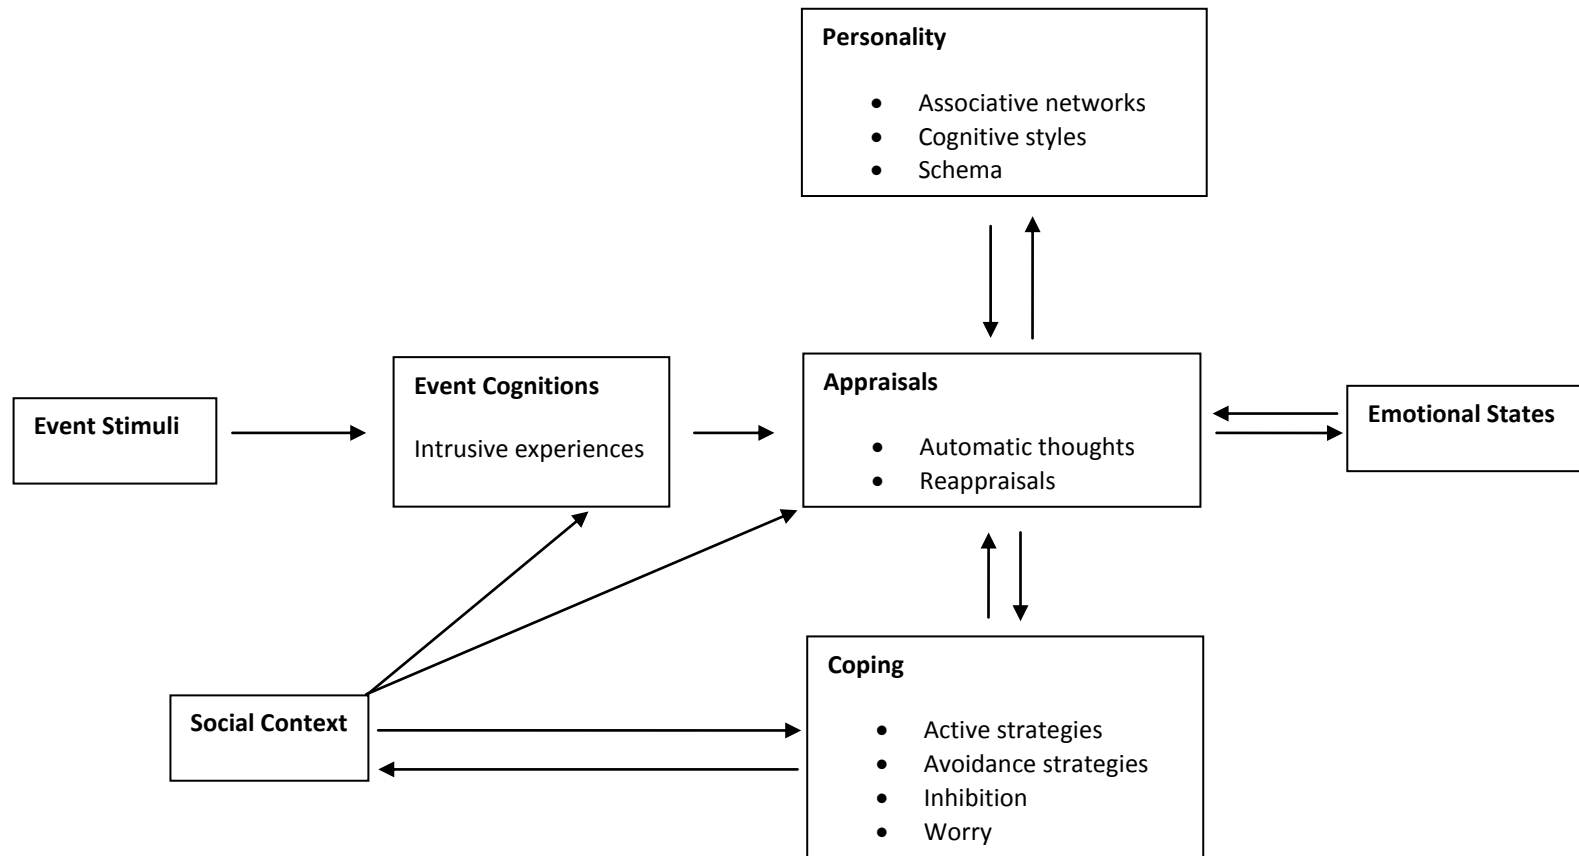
**Personality**

- Associative networks
- Cognitive styles
- Schema

**Event Stimuli**

**Event Cognitions**

Intrusive experiences

**Appraisals**

- Automatic thoughts
- Reappraisals

**Emotional States**

**Social Context**

**Coping**

- Active strategies
- Avoidance strategies
- Inhibition
- Worry